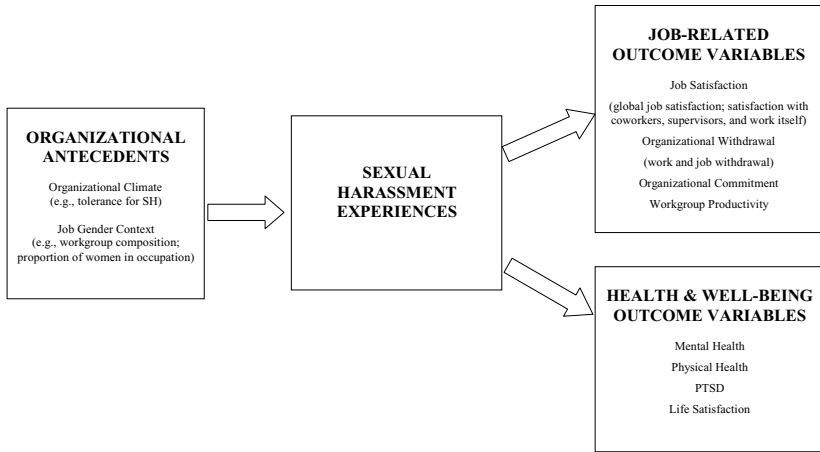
ORGANIZATIONAL ANTECEDENTS

Organizational Climate
(e.g., tolerance for SH)

Job Gender Context
(e.g., workgroup composition; proportion of women in occupation)

SEXUAL HARASSMENT EXPERIENCES

JOB-RELATED OUTCOME VARIABLES

Job Satisfaction

(global job satisfaction; satisfaction with coworkers, supervisors, and work itself)

Organizational Withdrawal

(work and job withdrawal)

Organizational Commitment

Workgroup Productivity

HEALTH & WELL-BEING OUTCOME VARIABLES

Mental Health

Physical Health

PTSD

Life Satisfaction